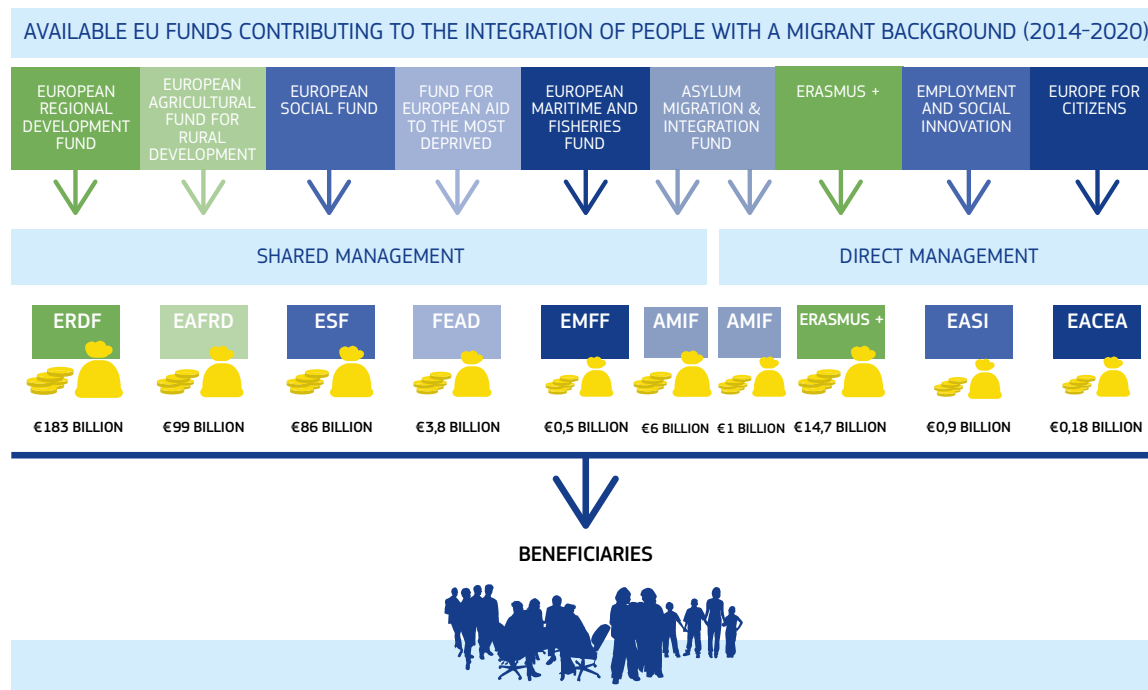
AVAILABLE EU FUNDS CONTRIBUTING TO THE INTEGRATION OF PEOPLE WITH A MIGRANT BACKGROUND (2014-2020)

EUROPEAN REGIONAL DEVELOPMENT FUND

EUROPEAN AGRICULTURAL FUND FOR RURAL DEVELOPMENT

EUROPEAN SOCIAL FUND

FUND FOR EUROPEAN AID TO THE MOST DEPRIVED

EUROPEAN MARITIME AND FISHERIES FUND

ASYLUM MIGRATION & INTEGRATION FUND

ERASMUS +

EMPLOYMENT AND SOCIAL INNOVATION

EUROPE FOR CITIZENS

SHARED MANAGEMENT

DIRECT MANAGEMENT

ERDF
€183 BILLION

EAFRD
€99 BILLION

ESF
€86 BILLION

FEAD
€3,8 BILLION

EMFF
€0,5 BILLION

AMIF
€6 BILLION

AMIF
€1 BILLION

ERASMUS +
€14,7 BILLION

EASI
€0,9 BILLION

EACEA
€0,18 BILLION

BENEFICIARIES